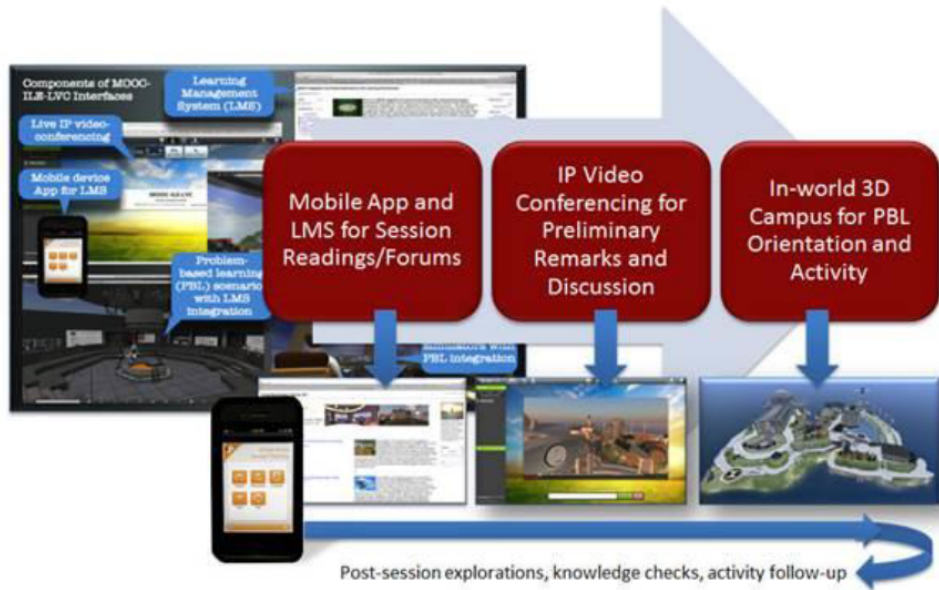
Components of MOOC-ILE-LVC Interfaces

Learning Management System (LMS)

Live IP video-conferencing

Mobile device App for LMS

MOBILE ILE-LVC

Problem-based learning (PBL) scenario with LMS integration

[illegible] with PBL integration

Mobile App and LMS for Session Readings/Forums

IP Video Conferencing for Preliminary Remarks and Discussion

In-world 3D Campus for PBL Orientation and Activity

Post-session explorations, knowledge checks, activity follow-up